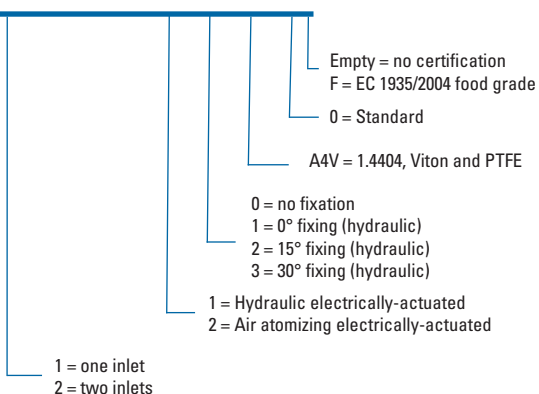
Empty = no certification
F = EC 1935/2004 food grade

0 = Standard

A4V = 1.4404, Viton and PTFE

0 = no fixation
1 = 0° fixing (hydraulic)
2 = 15° fixing (hydraulic)
3 = 30° fixing (hydraulic)

1 = Hydraulic electrically-actuated
2 = Air atomizing electrically-actuated

1 = one inlet
2 = two inlets